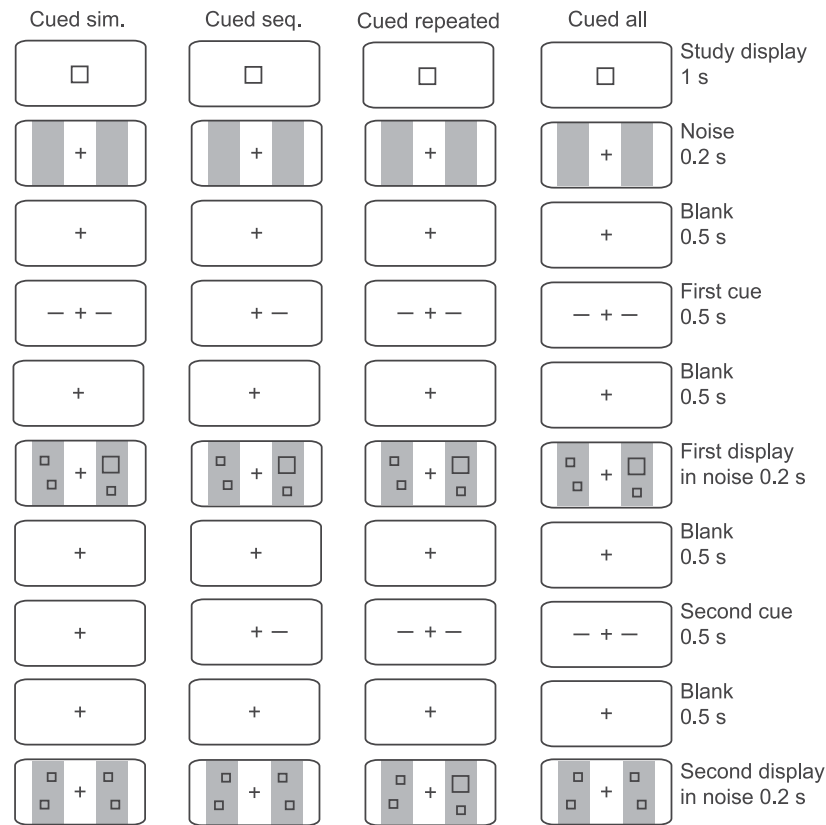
Cued sim.

Cued seq.

Cued repeated

Cued all

Study display 1 s

Noise 0.2 s

Blank 0.5 s

First cue 0.5 s

Blank 0.5 s

First display in noise 0.2 s

Blank 0.5 s

Second cue 0.5 s

Blank 0.5 s

Second display in noise 0.2 s